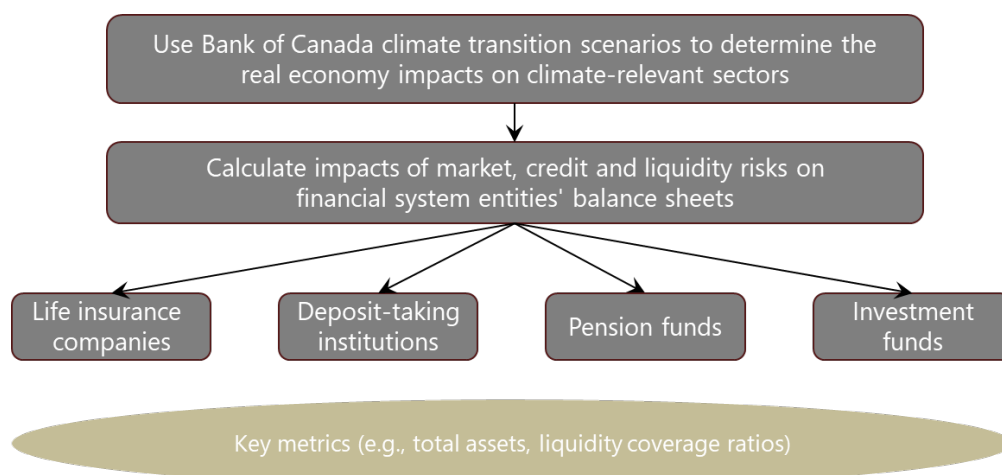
Use Bank of Canada climate transition scenarios to determine the real economy impacts on climate-relevant sectors

Calculate impacts of market, credit and liquidity risks on financial system entities' balance sheets

Life insurance companies

Deposit-taking institutions

Pension funds

Investment funds

Key metrics (e.g., total assets, liquidity coverage ratios)